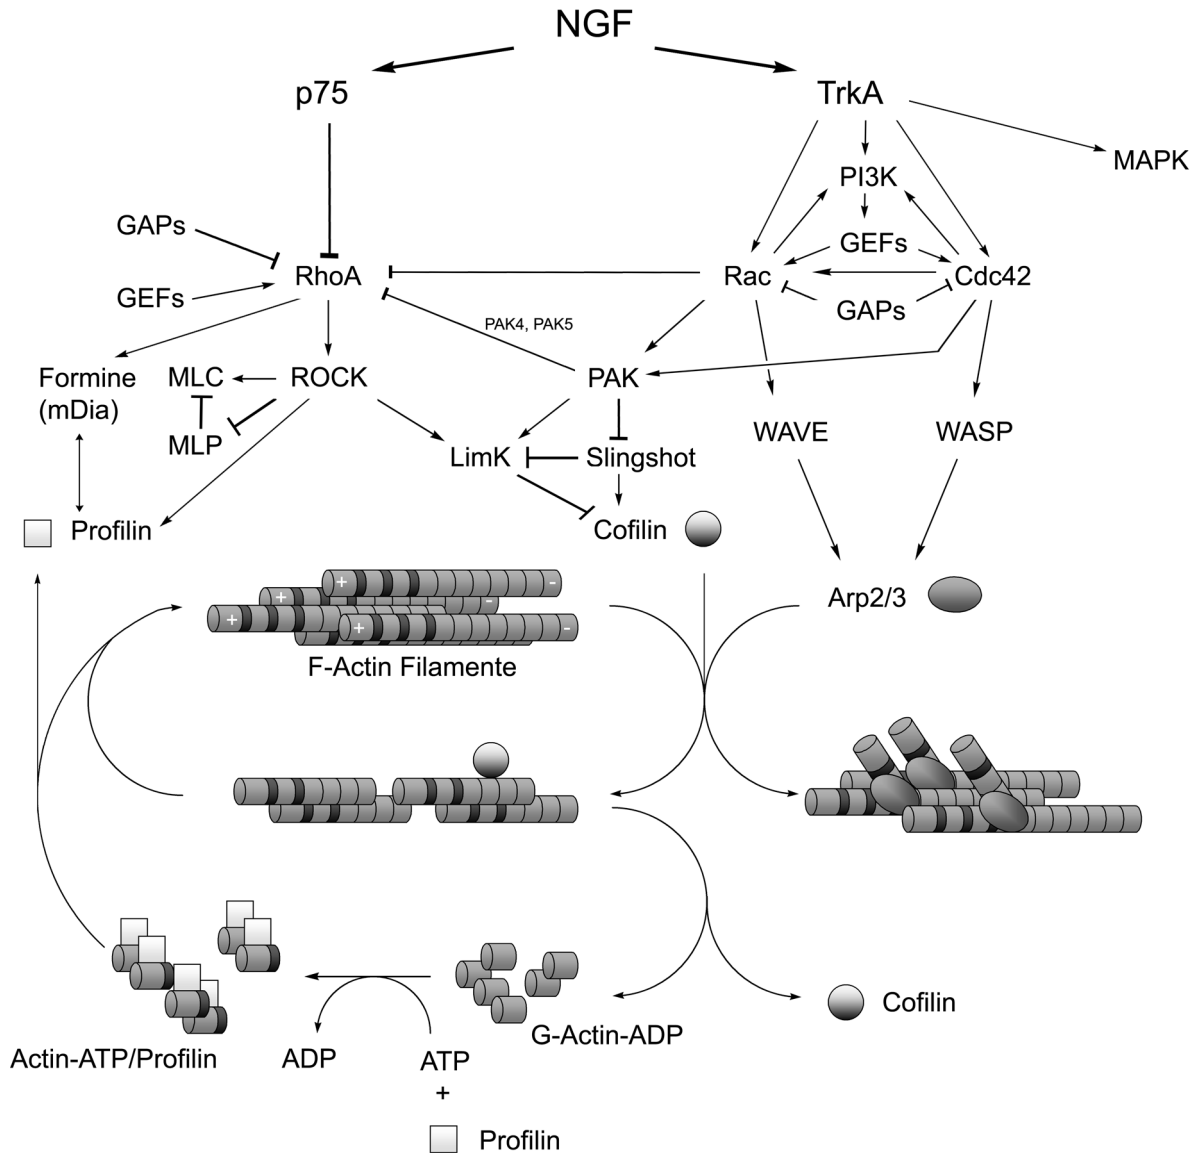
NGF

p75

TrkA

MAPK

PI3K

GAPs

GEFs

RhoA

Rac

Cdc42

GEFs

GAPs

PAK4, PAK5

Formine (mDia)

MLC

ROCK

PAK

MLP

WAVE

WASP

LimK

Slingshot

Profilin

Cofilin

+

+

+

+

-

-

-

Arp2/3

F-Actin Filamente

Actin-ATP/Profilin

ADP

ATP
+

G-Actin-ADP

Cofilin

Profilin